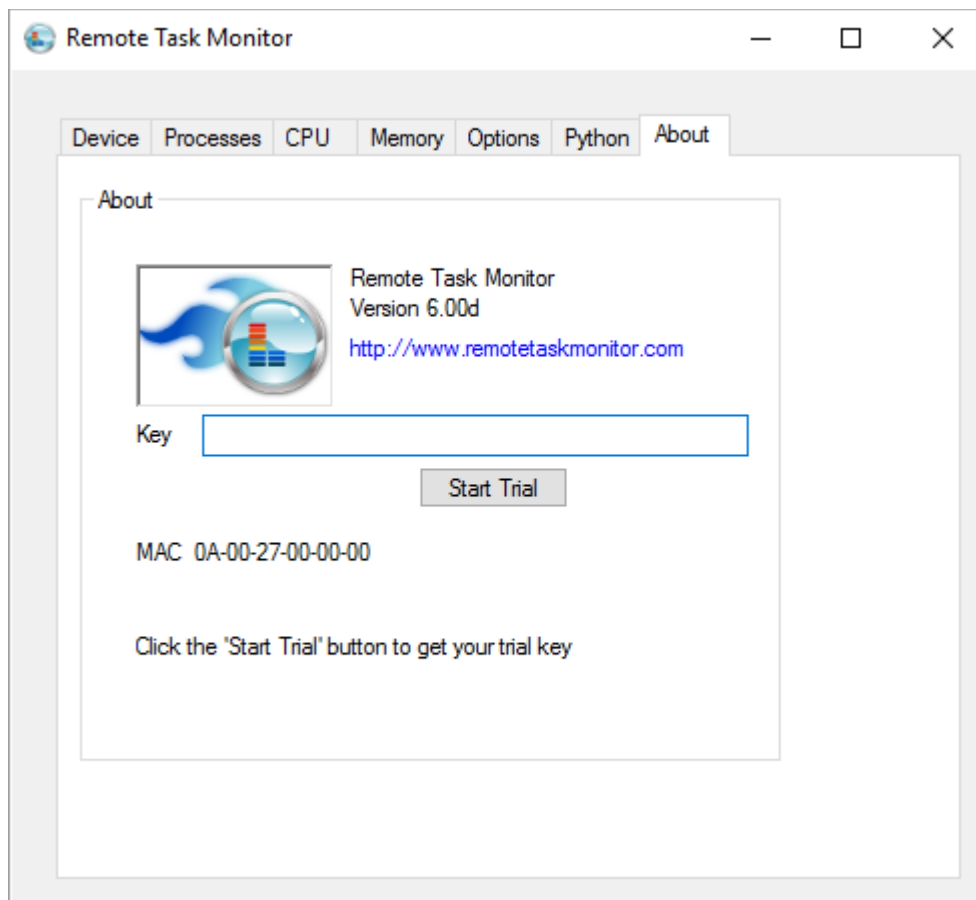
Remote Task Monitor

Device Processes CPU Memory Options Python About

About

Remote Task Monitor
Version 6.00d
http://www.remotetaskmonitor.com

Key

Start Trial

MAC 0A-00-27-00-00-00

Click the "Start Trial" button to get your trial key